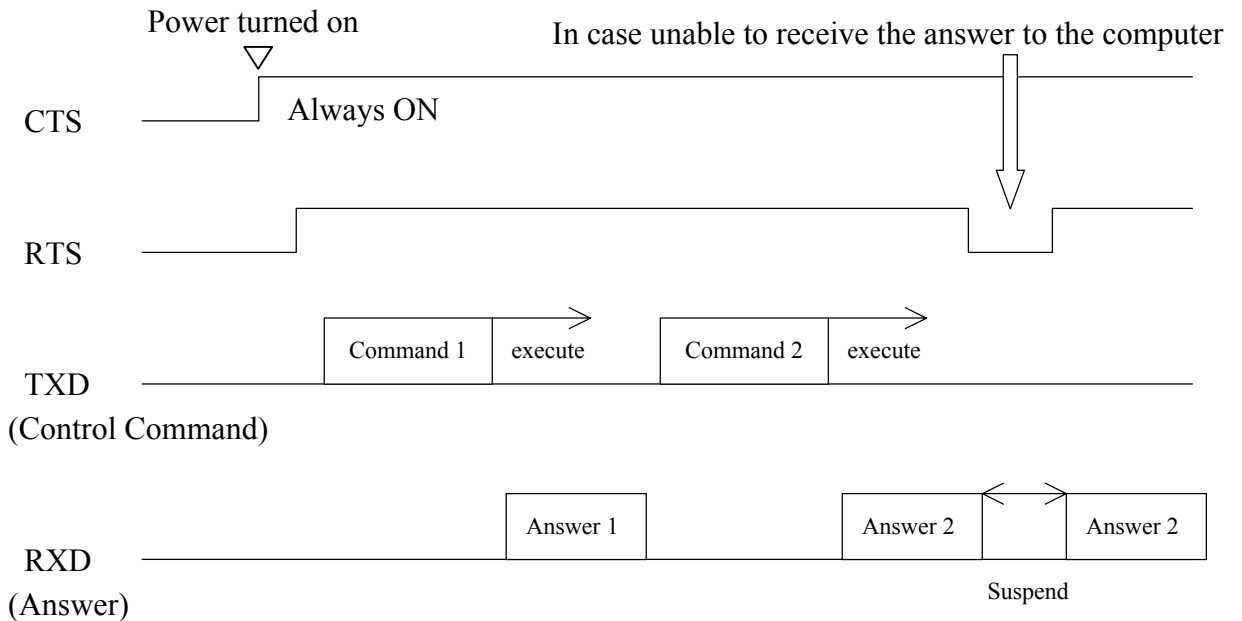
Power turned on

In case unable to receive the answer to the computer

CTS

Always ON

RTS

Command 1

execute

Command 2

execute

TXD
(Control Command)

Answer 1

Answer 2

Answer 2

RXD
(Answer)

Suspend